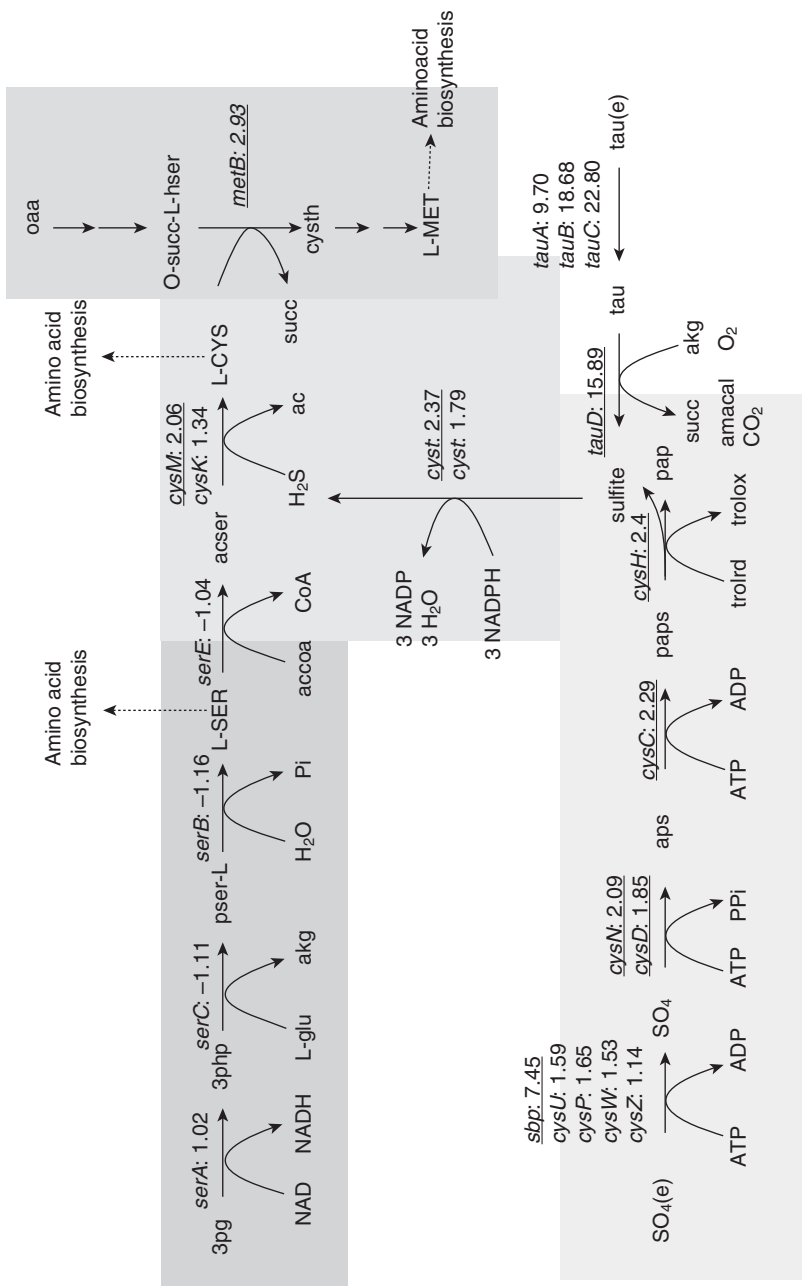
Aminoacid biosynthesis

oaa

O-succ-L-hser

metB: 2.93

cysth

succ

L-MET

Amino acid biosynthesis

L-CYS

cysM: 2.06
cysK: 1.34

acser

ac

$H_2S$

serE: −1.04

CoA

accoa

Amino acid biosynthesis

L-SER

serB: −1.16

pser-L

Pi

$H_2O$

serC: −1.11

3php

akg

L-glu

serA: 1.02

3pg

NADH

NAD

cyst: 2.37
cyst: 1.79

3 NADP
3 $H_2O$

3 NADPH

tauA: 9.70
tauB: 18.68
tauC: 22.80

tau(e)

tau

tauD: 15.89

akg
$O_2$

succ
amacal
$CO_2$

sulfite

pap

cysH: 2.4

trolox

trolrd

paps

cysC: 2.29

ADP

ATP

aps

cysN: 2.09
cysD: 1.85

PPi

ATP

sbp: 7.45
cysU: 1.59
cysP: 1.65
cysW: 1.53
cysZ: 1.14

$SO_4$

ADP

ATP

$SO_4$(e)